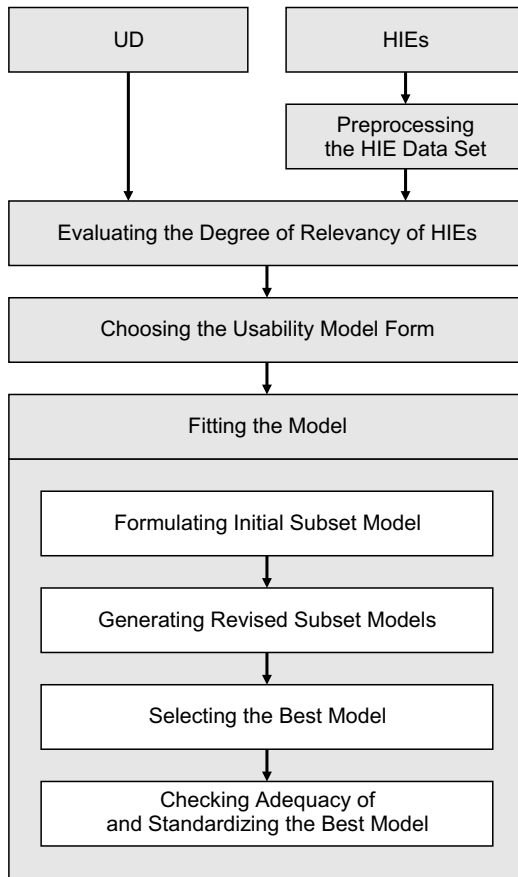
UD

HIEs

Preprocessing the HIE Data Set

Evaluating the Degree of Relevancy of HIEs

Choosing the Usability Model Form

Fitting the Model

Formulating Initial Subset Model

Generating Revised Subset Models

Selecting the Best Model

Checking Adequacy of and Standardizing the Best Model